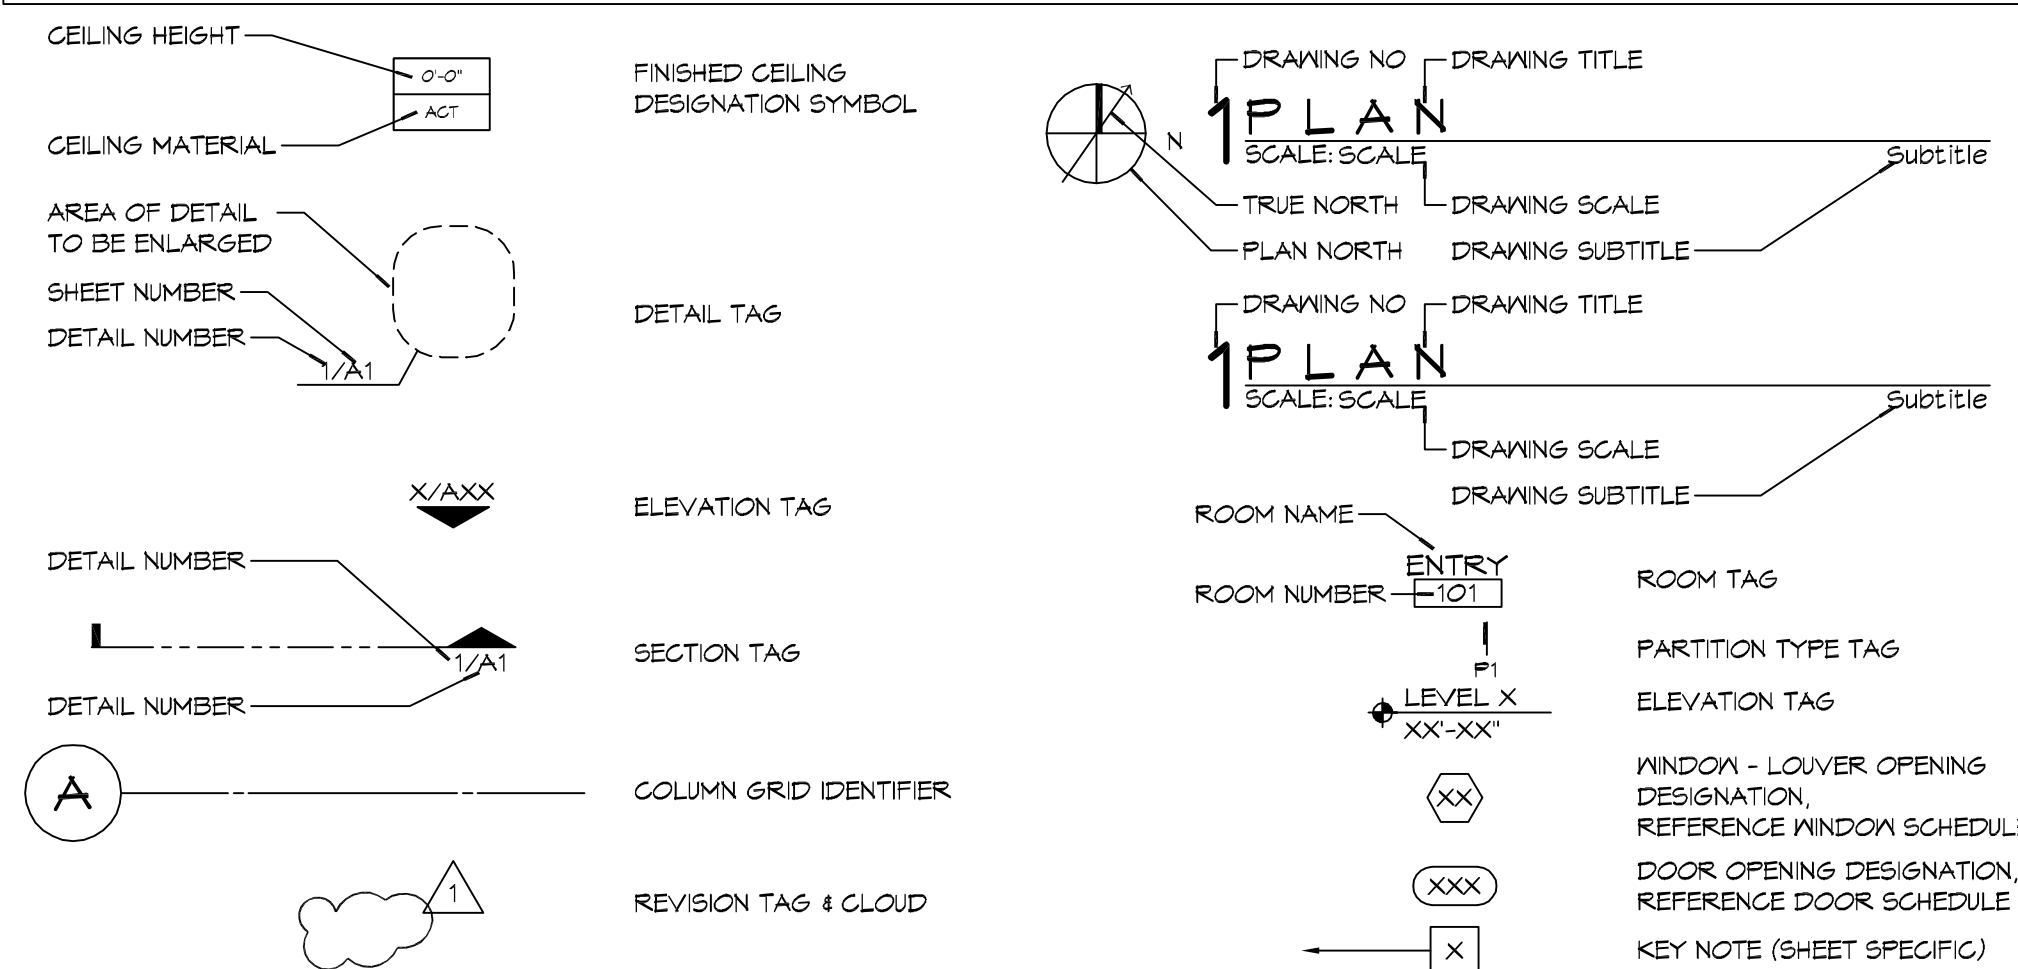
CEILING HEIGHT
0'-0"
ACT
CEILING MATERIAL
FINISHED CEILING DESIGNATION SYMBOL

AREA OF DETAIL TO BE ENLARGED
SHEET NUMBER
DETAIL NUMBER
1/A1
DETAIL TAG

X/AXX
ELEVATION TAG

DETAIL NUMBER
1/A1
DETAIL NUMBER
SECTION TAG

A
COLUMN GRID IDENTIFIER

1
REVISION TAG & CLOUD

DRAWING NO
DRAWING TITLE
1 PLAN
SCALE: SCALE
Subtitle
N
TRUE NORTH
DRAWING SCALE
PLAN NORTH
DRAWING SUBTITLE

DRAWING NO
DRAWING TITLE
1 PLAN
SCALE: SCALE
Subtitle
DRAWING SCALE
DRAWING SUBTITLE

ROOM NAME
ENTRY
ROOM NUMBER
101
ROOM TAG

P1
PARTITION TYPE TAG

LEVEL X
XX'-XX"
ELEVATION TAG

XX
WINDOW - LOUVER OPENING DESIGNATION, REFERENCE WINDOW SCHEDUL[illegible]

XXX
DOOR OPENING DESIGNATION, REFERENCE DOOR SCHEDULE

X
KEY NOTE (SHEET SPECIFIC)